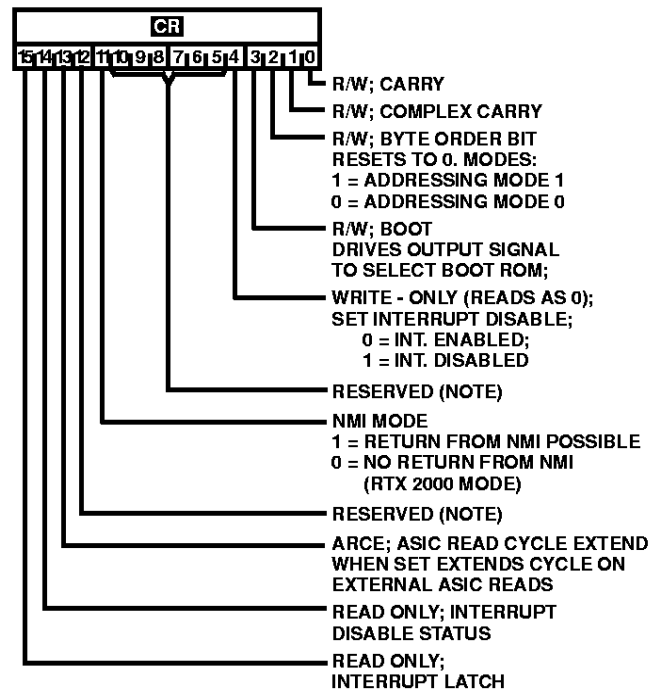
CR

15 14 13 12 11 10 9 8 7 6 5 4 3 2 1 0

R/W; CARRY

R/W; COMPLEX CARRY

R/W; BYTE ORDER BIT
RESETS TO 0. MODES:
1 = ADDRESSING MODE 1
0 = ADDRESSING MODE 0

R/W; BOOT
DRIVES OUTPUT SIGNAL
TO SELECT BOOT ROM;

WRITE - ONLY (READS AS 0);
SET INTERRUPT DISABLE;
0 = INT. ENABLED;
1 = INT. DISABLED

RESERVED (NOTE)

NMI MODE
1 = RETURN FROM NMI POSSIBLE
0 = NO RETURN FROM NMI
(RTX 2000 MODE)

RESERVED (NOTE)

ARCE; ASIC READ CYCLE EXTEND
WHEN SET EXTENDS CYCLE ON
EXTERNAL ASIC READS

READ ONLY; INTERRUPT
DISABLE STATUS

READ ONLY;
INTERRUPT LATCH